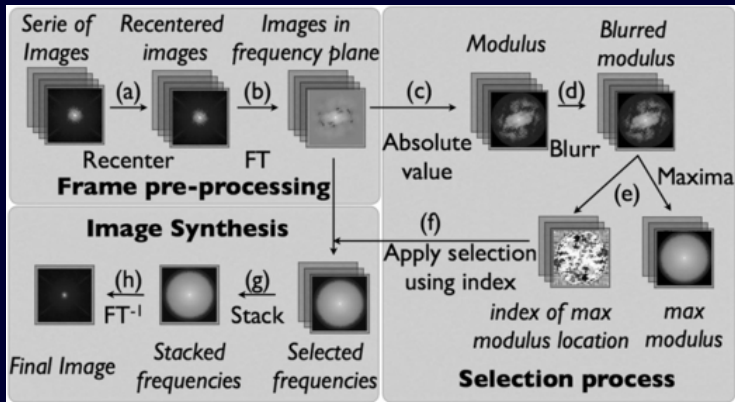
Serie of Images

Recentered images

Images in frequency plane

(a)

Recenter

(b)

FT

Frame pre-processing

(c)

Absolute value

Modulus

(d)

Blurr

Blurred modulus

Maxima

(e)

Image Synthesis

(f)

Apply selection using index

index of max modulus location

max modulus

(h)

$FT^{-1}$

(g)

Stack

Final Image

Stacked frequencies

Selected frequencies

Selection process